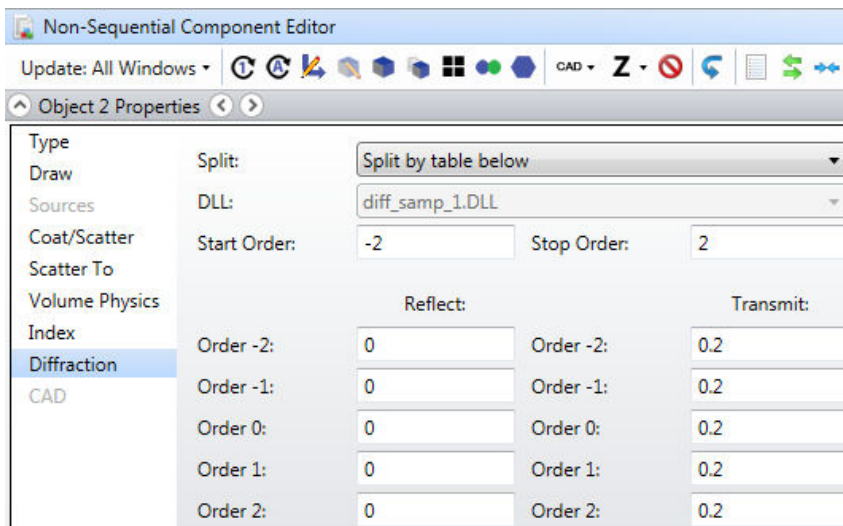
Non-Sequential Component Editor

Update: All Windows ▾ CAD ▾ Z ▾

Object 2 Properties

Type
Draw
Sources
Coat/Scatter
Scatter To
Volume Physics
Index
Diffraction
CAD

Split: Split by table below
DLL: diff_samp_1.DLL
Start Order: -2 Stop Order: 2

| | Reflect: | | Transmit: |
|---|---|---|---|
| Order -2: | 0 | Order -2: | 0.2 |
| Order -1: | 0 | Order -1: | 0.2 |
| Order 0: | 0 | Order 0: | 0.2 |
| Order 1: | 0 | Order 1: | 0.2 |
| Order 2: | 0 | Order 2: | 0.2 |